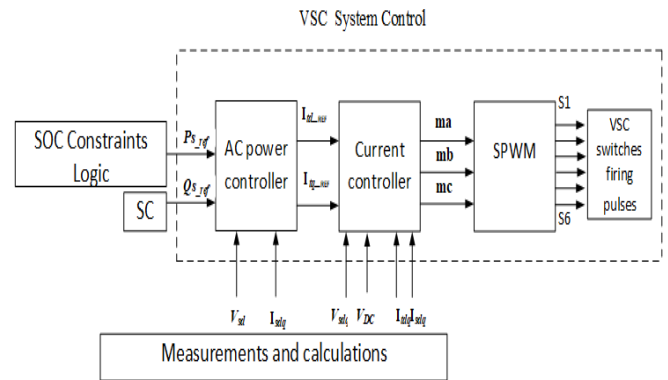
VSC System Control

SOC Constraints Logic

SC

$P_{s\_ref}$

$Q_{s\_ref}$

AC power controller

$I_{sd\_ref}$

$I_{sq\_ref}$

Current controller

ma

mb

mc

SPWM

S1

S6

VSC switches firing pulses

$V_{sd}$

$I_{sdq}$

$V_{sd_s}$

$V_{DC}$

$I_{sdq}$ $I_{sdq}$

Measurements and calculations